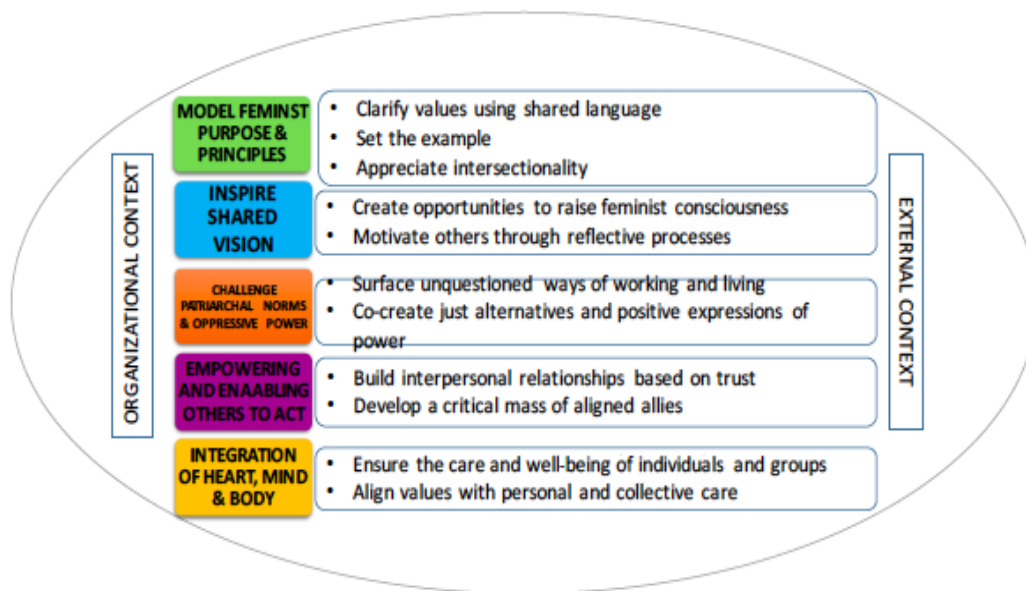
ORGANIZATIONAL CONTEXT

MODEL FEMINST PURPOSE & PRINCIPLES
• Clarify values using shared language
• Set the example
• Appreciate intersectionality

INSPIRE SHARED VISION
• Create opportunities to raise feminist consciousness
• Motivate others through reflective processes

CHALLENGE PATRIARCHAL NORMS & OPPRESSIVE POWER
• Surface unquestioned ways of working and living
• Co-create just alternatives and positive expressions of power

EMPOWERING AND ENAABLING OTHERS TO ACT
• Build interpersonal relationships based on trust
• Develop a critical mass of aligned allies

INTEGRATION OF HEART, MIND & BODY
• Ensure the care and well-being of individuals and groups
• Align values with personal and collective care

EXTERNAL CONTEXT